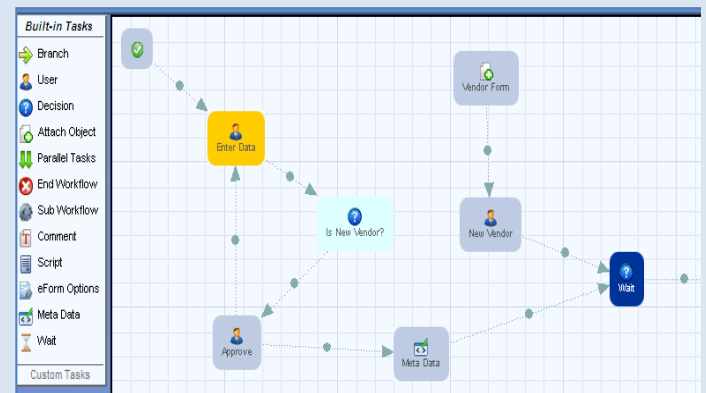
Built-in Tasks
Branch
User
Decision
Attach Object
Parallel Tasks
End Workflow
Sub Workflow
Comment
Script
eForm Options
Meta Data
Wait
Custom Tasks

Enter Data
Vendor Form
Is New Vendor?
New Vendor
Wait
Approve
Meta Data